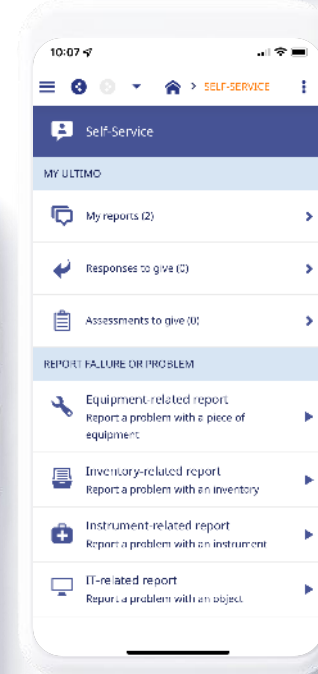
10:07

> SELF-SERVICE

Self-Service

MY ULTIMO

My reports (2)

Responses to give (0)

Assessments to give (0)

REPORT FAILURE OR PROBLEM

Equipment-related report
Report a problem with a piece of equipment

Inventory-related report
Report a problem with an inventory

Instrument-related report
Report a problem with an instrument

IT-related report
Report a problem with an object